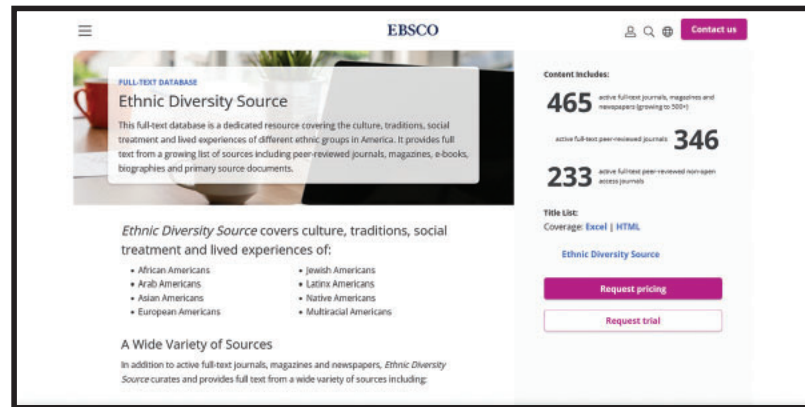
EBSCO

Contact us

FULL-TEXT DATABASE

Ethnic Diversity Source

This full-text database is a dedicated resource covering the culture, traditions, social treatment and lived experiences of different ethnic groups in America. It provides full text from a growing list of sources including peer-reviewed journals, magazines, e-books, biographies and primary source documents.

*Ethnic Diversity Source* covers culture, traditions, social treatment and lived experiences of:

- African Americans
- Arab Americans
- Asian Americans
- European Americans
- Jewish Americans
- Latinx Americans
- Native Americans
- Multiracial Americans

A Wide Variety of Sources

In addition to active full-text journals, magazines and newspapers, *Ethnic Diversity Source* curates and provides full text from a wide variety of sources including:

Content Includes:

465 active full-text journals, magazines and newspapers (growing to 500+)

active full-text peer-reviewed journals 346

233 active full-text peer-reviewed non-open access journals

Title List:

Coverage: Excel | HTML

Ethnic Diversity Source

Request pricing

Request trial